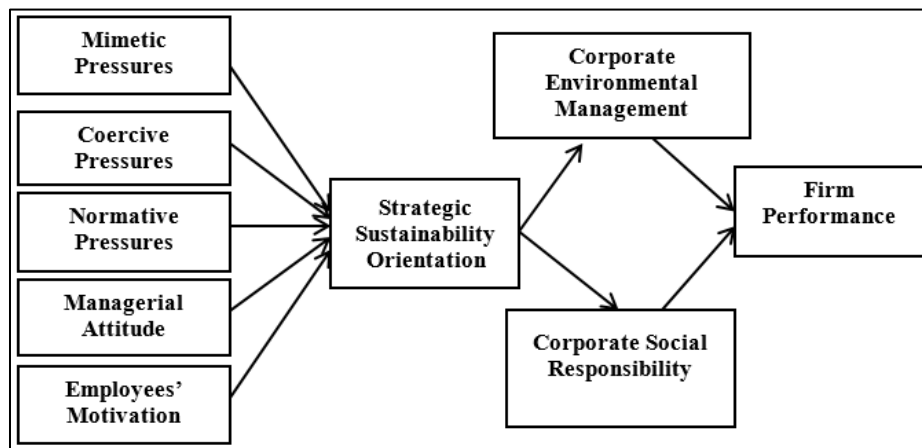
Mimetic Pressures

Coercive Pressures

Normative Pressures

Managerial Attitude

Employees' Motivation

Strategic Sustainability Orientation

Corporate Environmental Management

Corporate Social Responsibility

Firm Performance